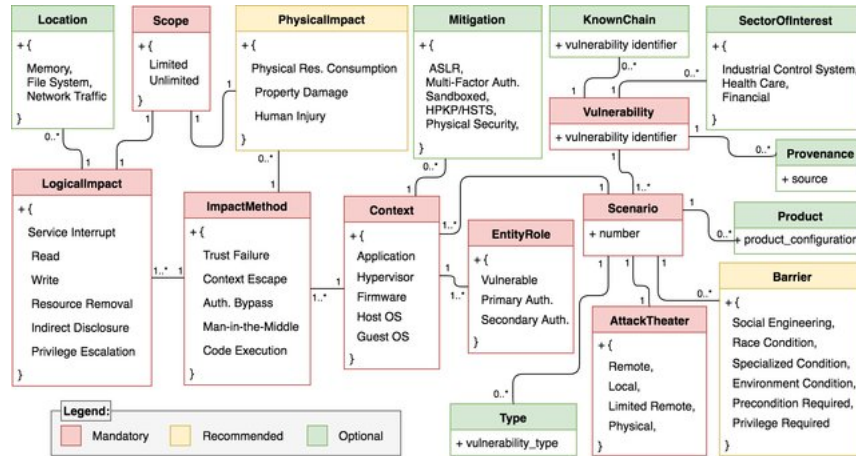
Location
+ {
Memory,
File System,
Network Traffic
}

Scope
+ {
Limited
Unlimited
}

PhysicalImpact
+ {
Physical Res. Consumption
Property Damage
Human Injury
}

Mitigation
+ {
ASLR,
Multi-Factor Auth.
Sandboxed,
HPKP/HSTS,
Physical Security,
}

KnownChain
+ vulnerability identifier

SectorOfInterest
+ {
Industrial Control System
Health Care,
Financial
}

Vulnerability
+ vulnerability identifier

Provenance
+ source

LogicalImpact
+ {
Service Interrupt
Read
Write
Resource Removal
Indirect Disclosure
Privilege Escalation
}

ImpactMethod
+ {
Trust Failure
Context Escape
Auth. Bypass
Man-in-the-Middle
Code Execution
}

Context
+ {
Application
Hypervisor
Firmware
Host OS
Guest OS
}

EntityRole
+ {
Vulnerable
Primary Auth.
Secondary Auth.
}

Scenario
+ number

Product
+ product_configuration

Barrier
+ {
Social Engineering,
Race Condition,
Specialized Condition,
Environment Condition,
Precondition Required,
Privilege Required
}

AttackTheater
+ {
Remote,
Local,
Limited Remote,
Physical,
}

Type
+ vulnerability_type

0..* 1 1 1 0..* 0..* 0..* 1 1 0..* 1..* 1 1..* 1..* 1..* 1 1 1 0..* 1 1 0..* 1 1 0..*

Legend:
Mandatory
Recommended
Optional